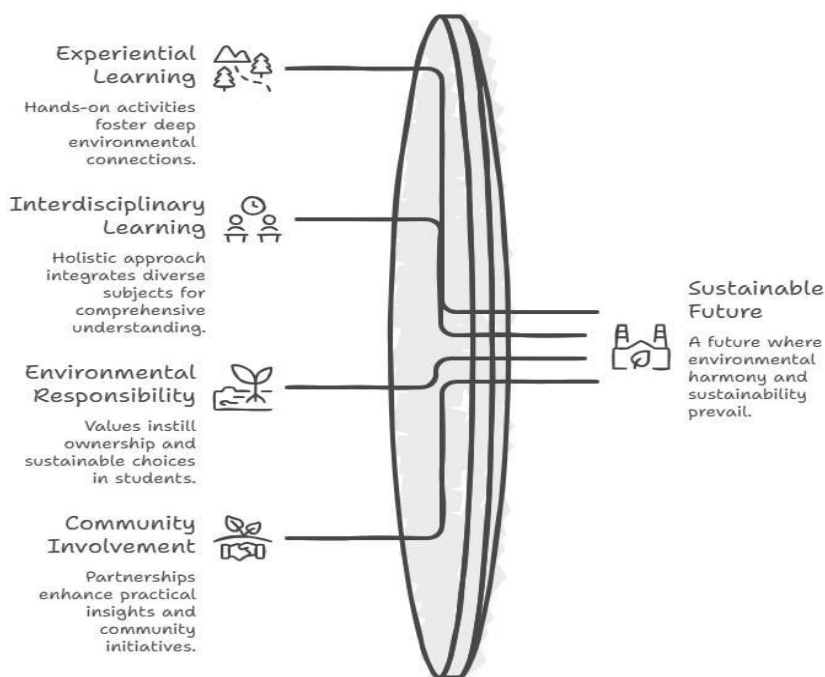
Experiential Learning

Hands-on activities foster deep environmental connections.

Interdisciplinary Learning

Holistic approach integrates diverse subjects for comprehensive understanding.

Environmental Responsibility

Values instill ownership and sustainable choices in students.

Community Involvement

Partnerships enhance practical insights and community initiatives.

Sustainable Future

A future where environmental harmony and sustainability prevail.